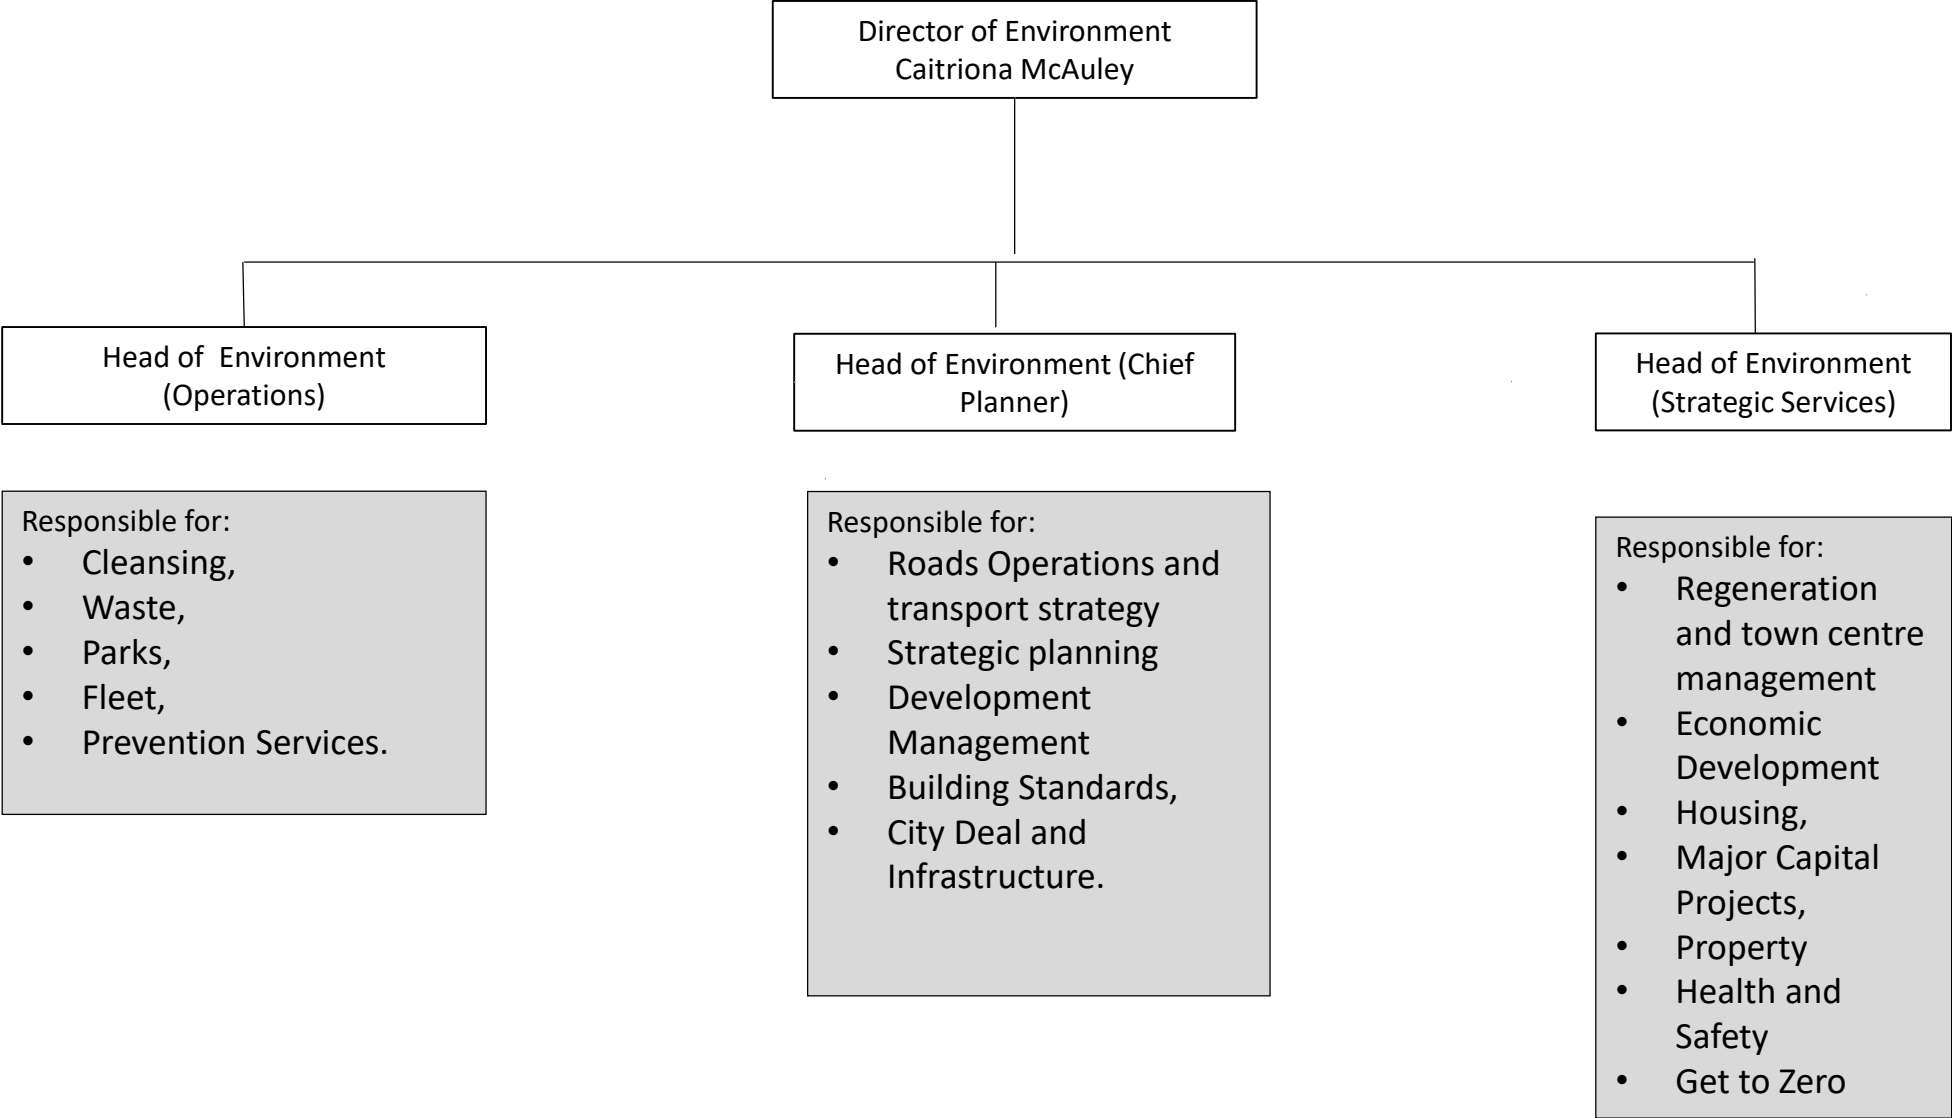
Director of Environment
Caitriona McAuley

Head of Environment (Operations)

Head of Environment (Chief Planner)

Head of Environment (Strategic Services)

Responsible for:
- Cleansing,
- Waste,
- Parks,
- Fleet,
- Prevention Services.

Responsible for:
- Roads Operations and transport strategy
- Strategic planning
- Development Management
- Building Standards,
- City Deal and Infrastructure.

Responsible for:
- Regeneration and town centre management
- Economic Development
- Housing,
- Major Capital Projects,
- Property
- Health and Safety
- Get to Zero